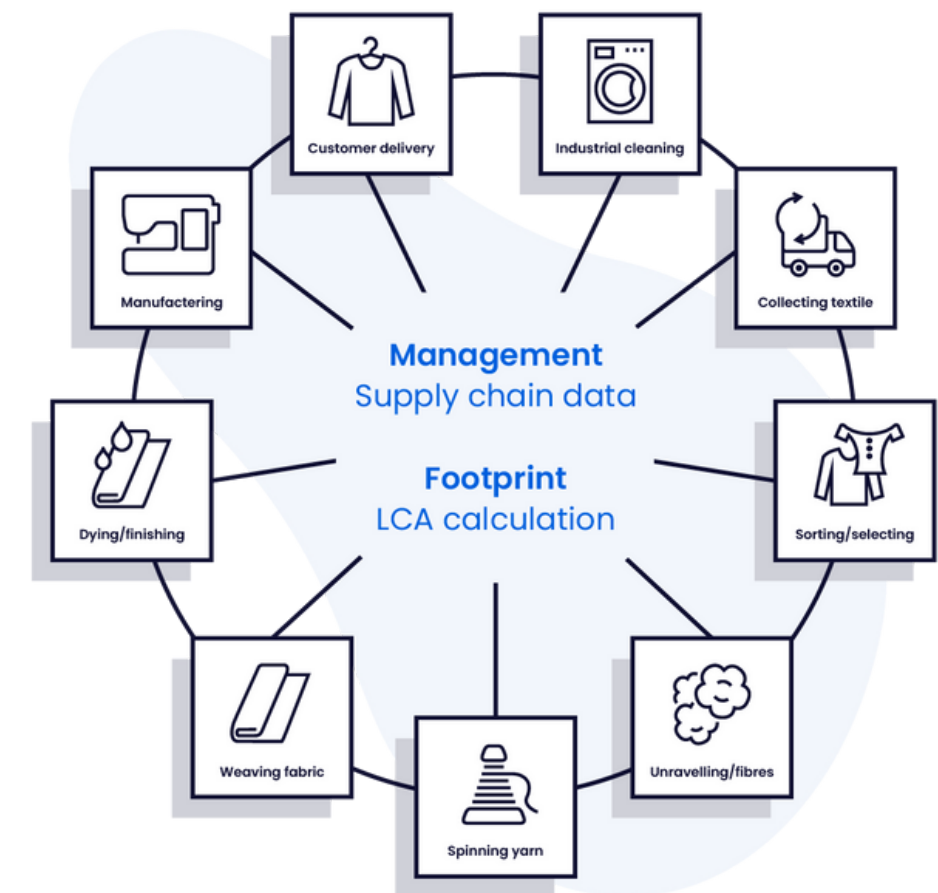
Customer delivery

Industrial cleaning

Manufactering

Collecting textile

Management
Supply chain data

Footprint
LCA calculation

Dying/finishing

Sorting/selecting

Weaving fabric

Unravelling/fibres

Spinning yarn